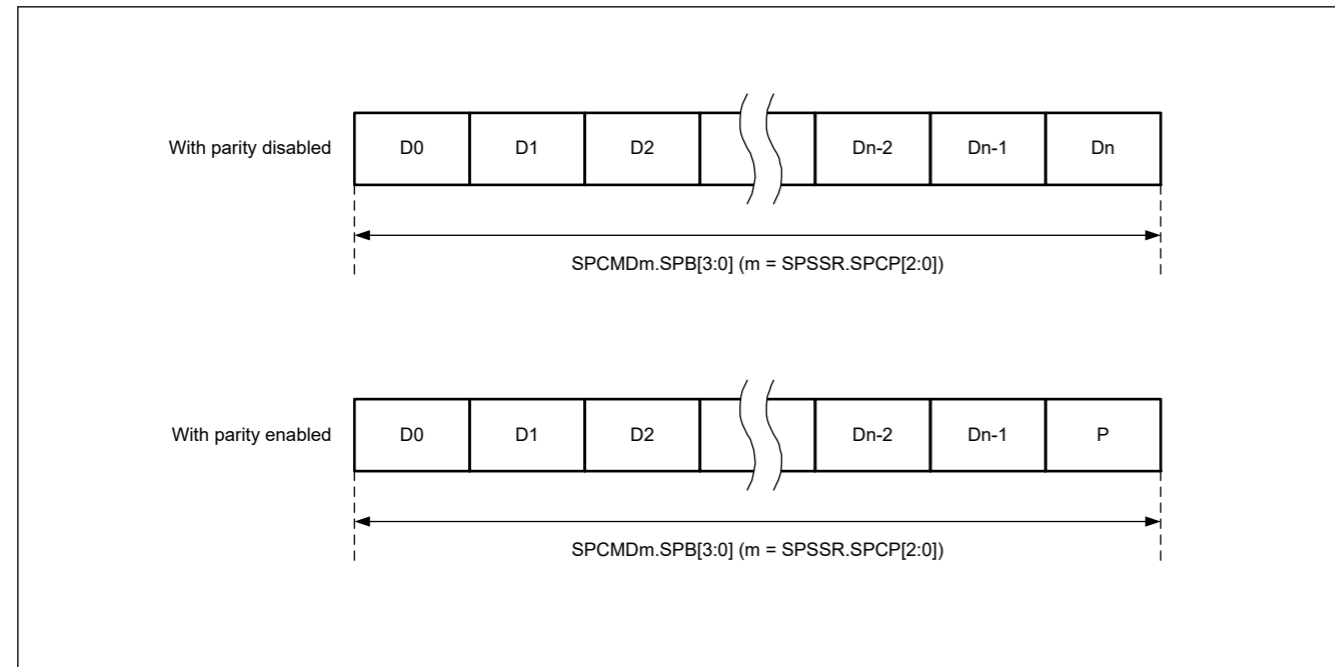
With parity disabled

| D0 | D1 | D2 | | Dn-2 | Dn-1 | Dn |
|---|---|---|---|---|---|---|

SPCMDm.SPB[3:0] (m = SPSSR.SPCP[2:0])

With parity enabled

| D0 | D1 | D2 | | Dn-2 | Dn-1 | P |
|---|---|---|---|---|---|---|

SPCMDm.SPB[3:0] (m = SPSSR.SPCP[2:0])